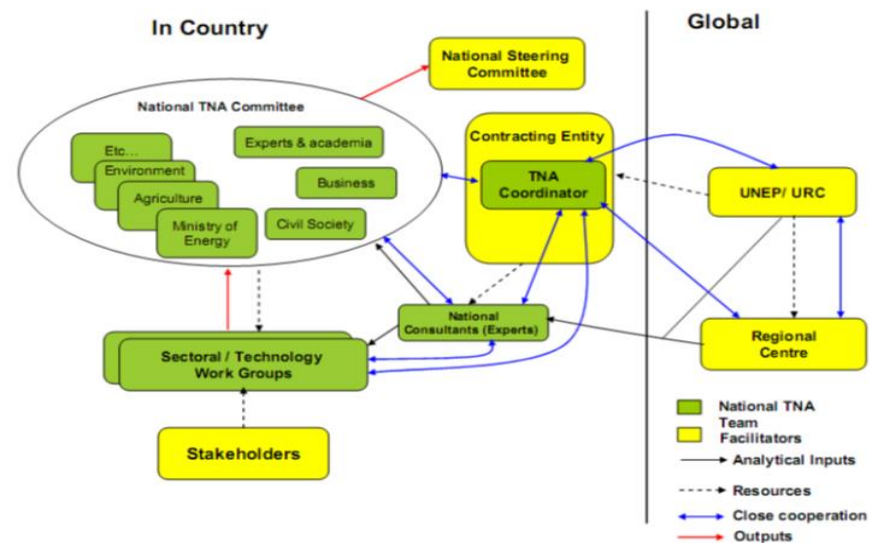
In Country

Global

National Steering Committee

National TNA Committee

Etc…

Environment

Agriculture

Ministry of Energy

Experts & academia

Business

Civil Society

Contracting Entity

TNA Coordinator

UNEP/ URC

National Consultants (Experts)

Regional Centre

Sectoral / Technology Work Groups

Stakeholders

National TNA Team

Facilitators

Analytical Inputs

Resources

Close cooperation

Outputs